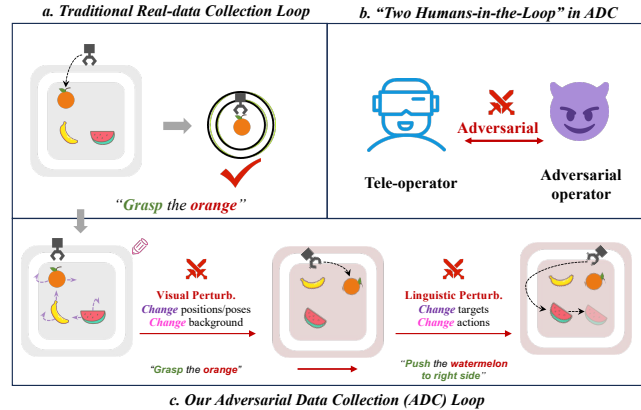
a. Traditional Real-data Collection Loop

b. "Two Humans-in-the-Loop" in ADC

"Grasp the orange"

Adversarial

Tele-operator

Adversarial operator

Visual Perturb.
Change positions/poses
Change background

"Grasp the orange"

Linguistic Perturb.
Change targets
Change actions

"Push the watermelon to right side"

c. Our Adversarial Data Collection (ADC) Loop